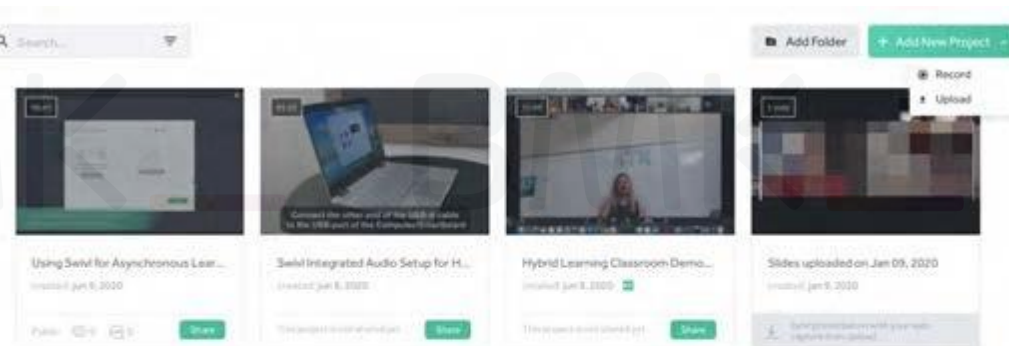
Search...

Add Folder

+ Add New Project

Record

Upload

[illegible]

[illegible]

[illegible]

1 slide

Connect the other end of the USB-A cable to the USB port of the Computer/Smartboard

Using Swivl for Asynchronous Lear...

Created: Jun 9, 2020

Public 0 0

Share

Swivl Integrated Audio Setup for H...

Created: Jun 8, 2020

This project is not shared yet

Share

Hybrid Learning Classroom Demo...

Created: Jun 8, 2020

This project is not shared yet

Share

Slides uploaded on Jan 09, 2020

Created: Jan 9, 2020

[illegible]